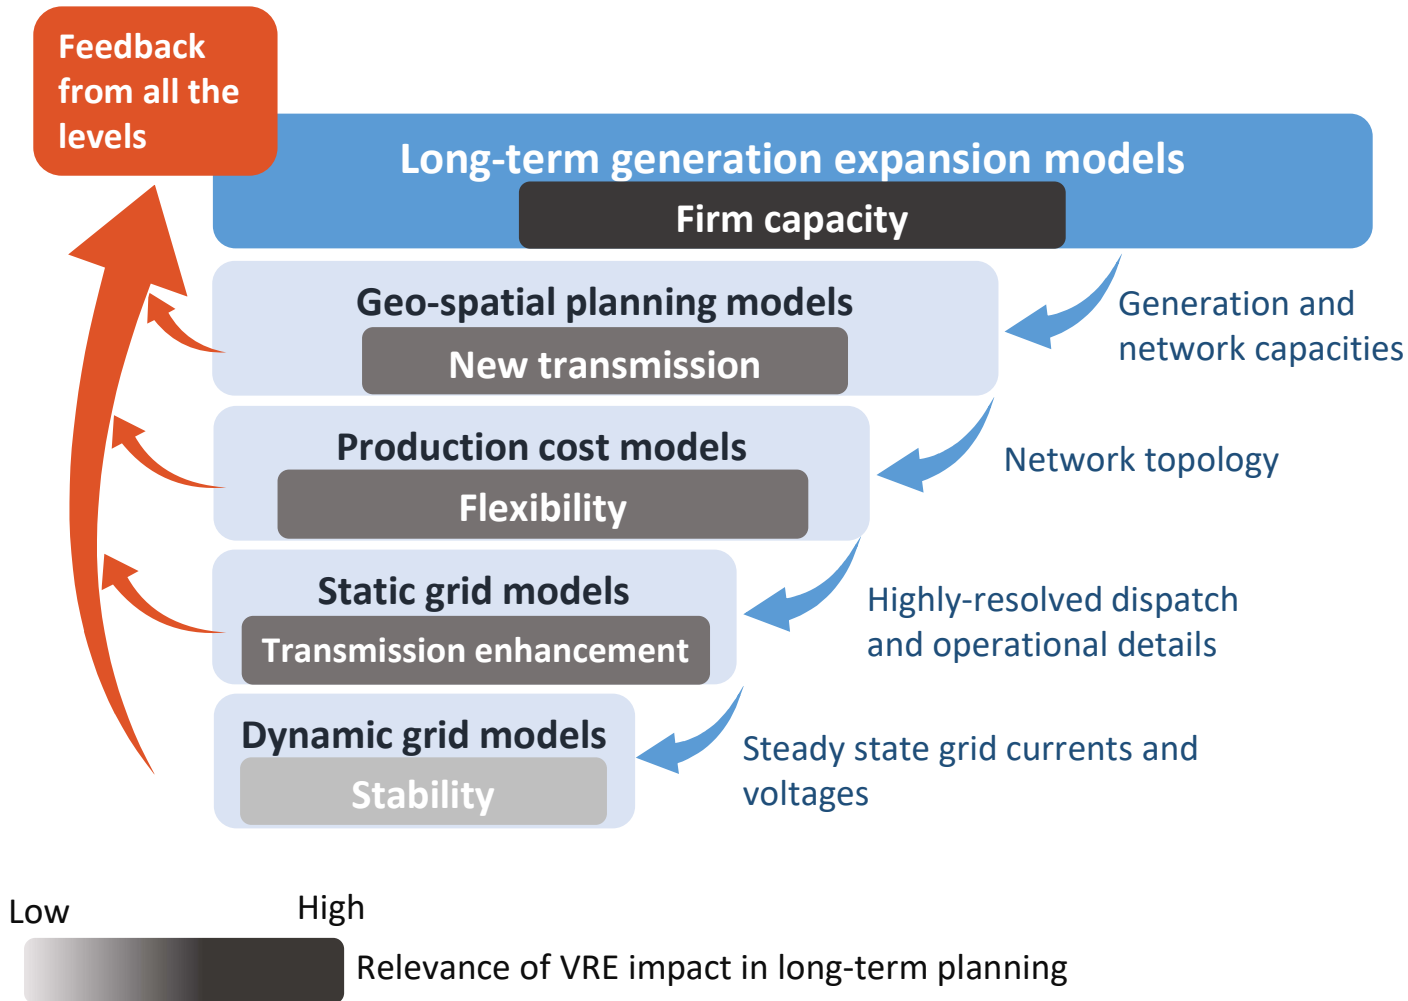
Feedback from all the levels

Long-term generation expansion models

Firm capacity

Geo-spatial planning models

New transmission

Generation and network capacities

Production cost models

Flexibility

Network topology

Static grid models

Transmission enhancement

Highly-resolved dispatch and operational details

Dynamic grid models

Stability

Steady state grid currents and voltages

Low

High

Relevance of VRE impact in long-term planning